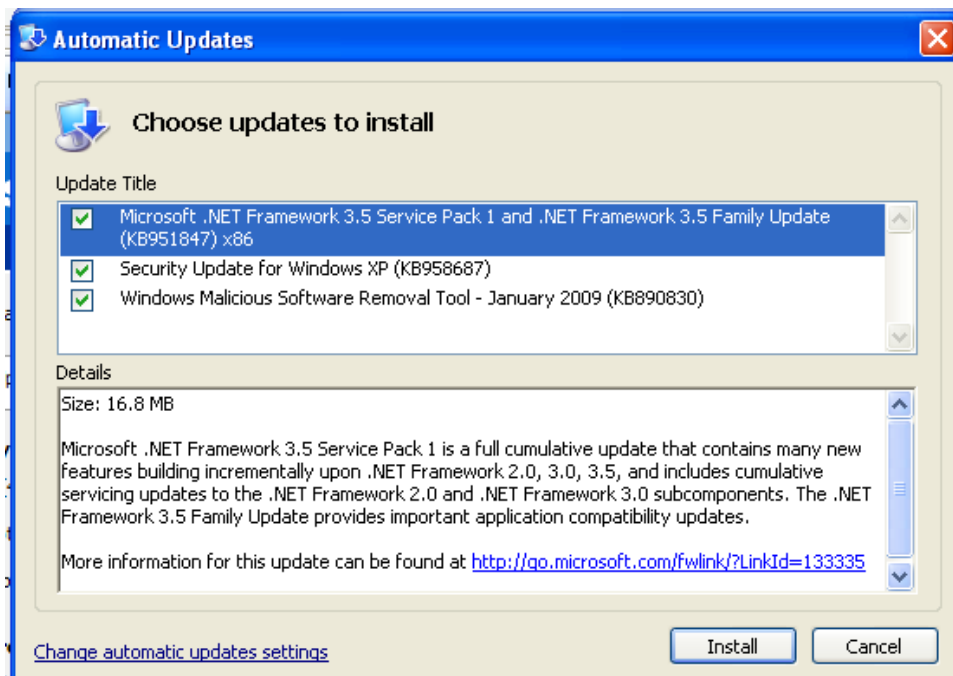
Automatic Updates

Choose updates to install

Update Title

Microsoft .NET Framework 3.5 Service Pack 1 and .NET Framework 3.5 Family Update (KB951847) x86

Security Update for Windows XP (KB958687)

Windows Malicious Software Removal Tool - January 2009 (KB890830)

Details

Size: 16.8 MB

Microsoft .NET Framework 3.5 Service Pack 1 is a full cumulative update that contains many new features building incrementally upon .NET Framework 2.0, 3.0, 3.5, and includes cumulative servicing updates to the .NET Framework 2.0 and .NET Framework 3.0 subcomponents. The .NET Framework 3.5 Family Update provides important application compatibility updates.

More information for this update can be found at http://go.microsoft.com/fwlink/?LinkId=133335

Change automatic updates settings

Install

Cancel